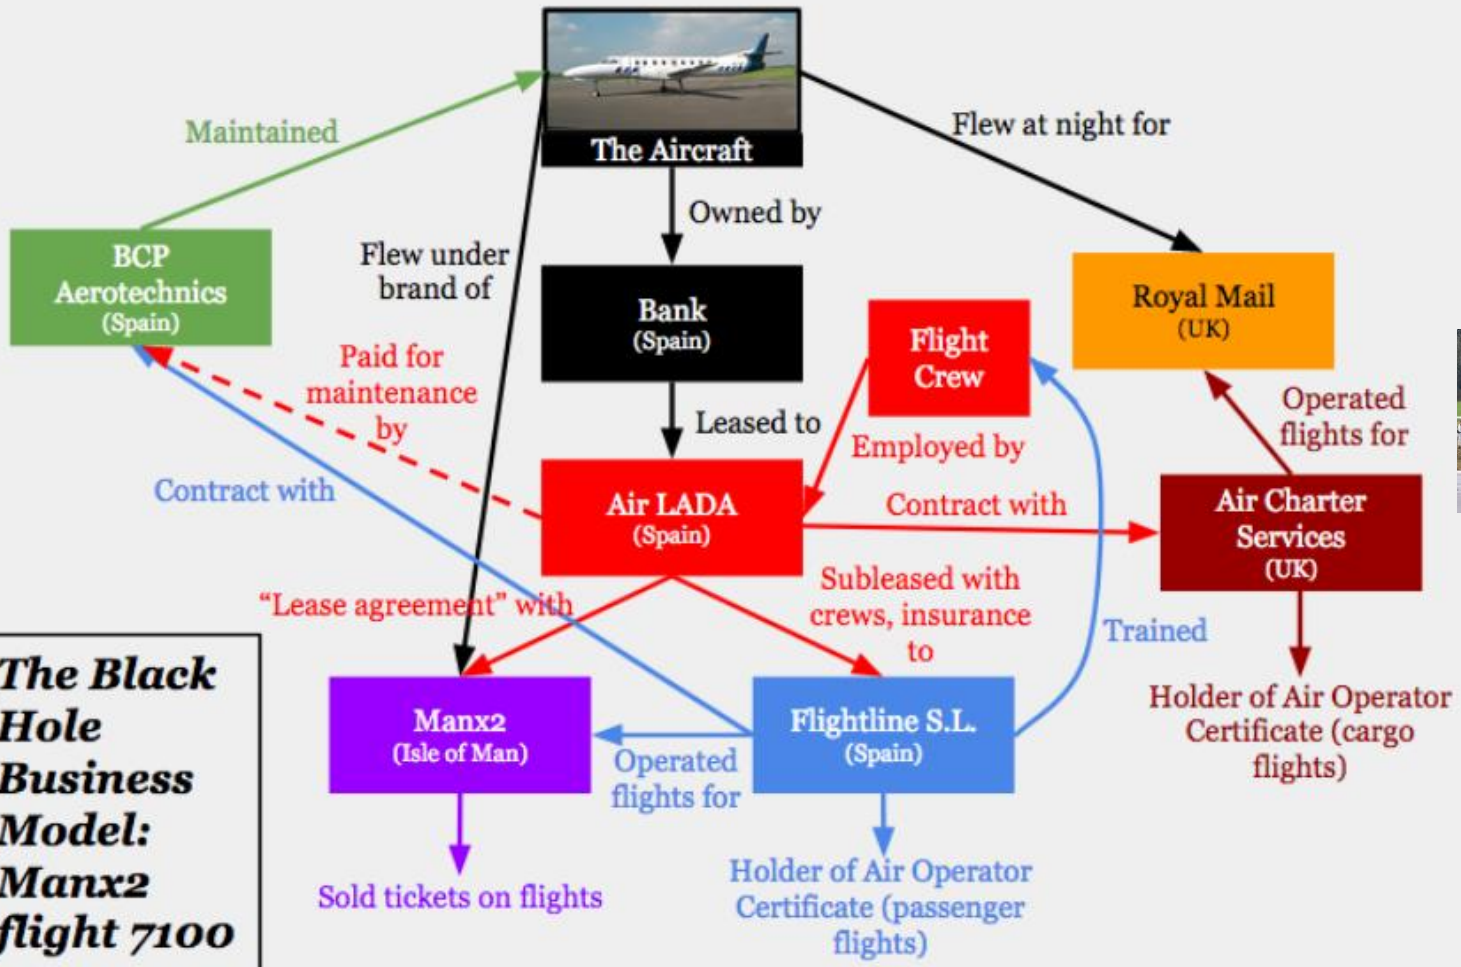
The Aircraft

Maintained

Flew at night for

Owned by

BCP Aerotechnics (Spain)

Flew under brand of

Bank (Spain)

Royal Mail (UK)

Flight Crew

Paid for maintenance by

Leased to

Operated flights for

Employed by

Contract with

Air LADA (Spain)

Contract with

Air Charter Services (UK)

Subleased with crews, insurance to

"Lease agreement" with

Trained

The Black Hole Business Model: Manx2 flight 7100

Manx2 (Isle of Man)

Flightline S.L. (Spain)

Holder of Air Operator Certificate (cargo flights)

Operated flights for

Sold tickets on flights

Holder of Air Operator Certificate (passenger flights)